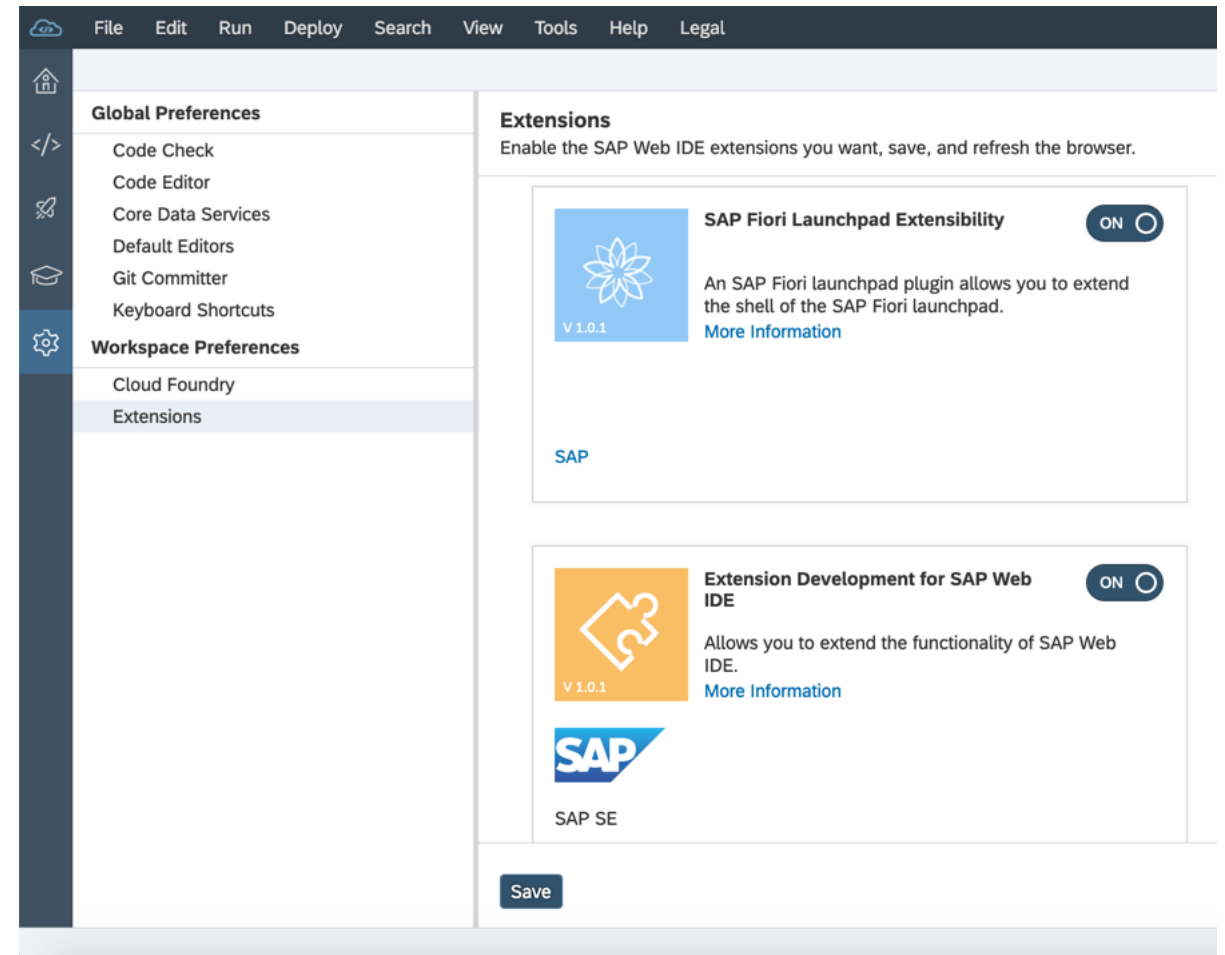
File Edit Run Deploy Search View Tools Help Legal

Global Preferences
Code Check
Code Editor
Core Data Services
Default Editors
Git Committer
Keyboard Shortcuts
Workspace Preferences
Cloud Foundry
Extensions

Extensions
Enable the SAP Web IDE extensions you want, save, and refresh the browser.

V 1.0.1
SAP Fiori Launchpad Extensibility
ON
An SAP Fiori launchpad plugin allows you to extend the shell of the SAP Fiori launchpad.
More Information
SAP

V 1.0.1
Extension Development for SAP Web IDE
ON
Allows you to extend the functionality of SAP Web IDE.
More Information
SAP
SAP SE

Save